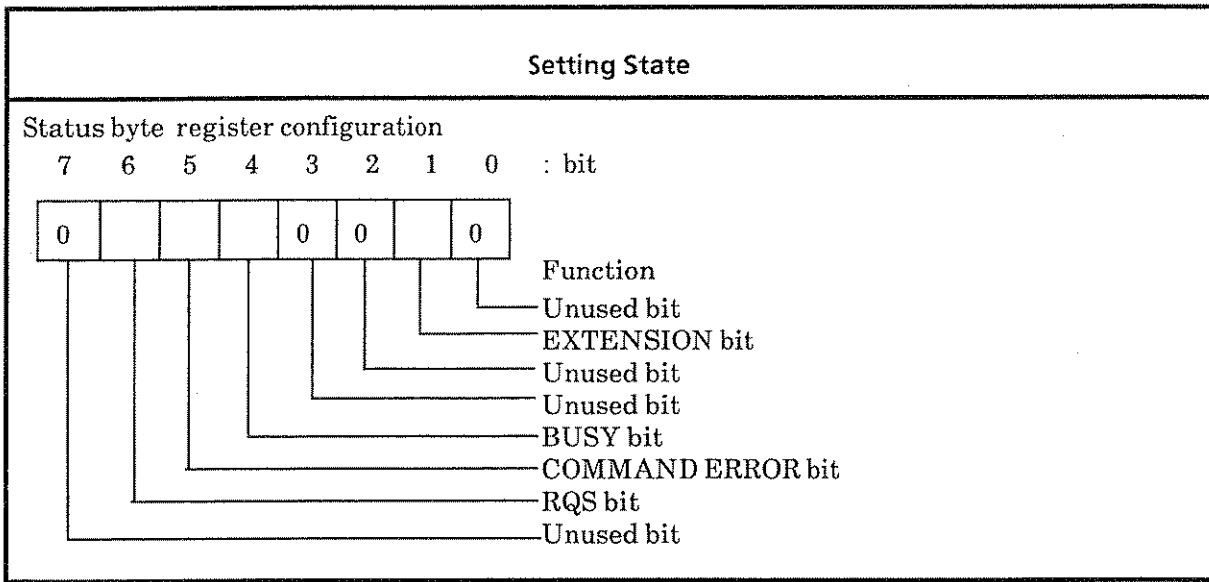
Setting State

Status byte register configuration

| 7 | 6 | 5 | 4 | 3 | 2 | 1 | 0 | : bit |
|---|---|---|---|---|---|---|---|---|
| 0 | | | | 0 | 0 | | 0 | |

Function
Unused bit
EXTENSION bit
Unused bit
Unused bit
BUSY bit
COMMAND ERROR bit
RQS bit
Unused bit